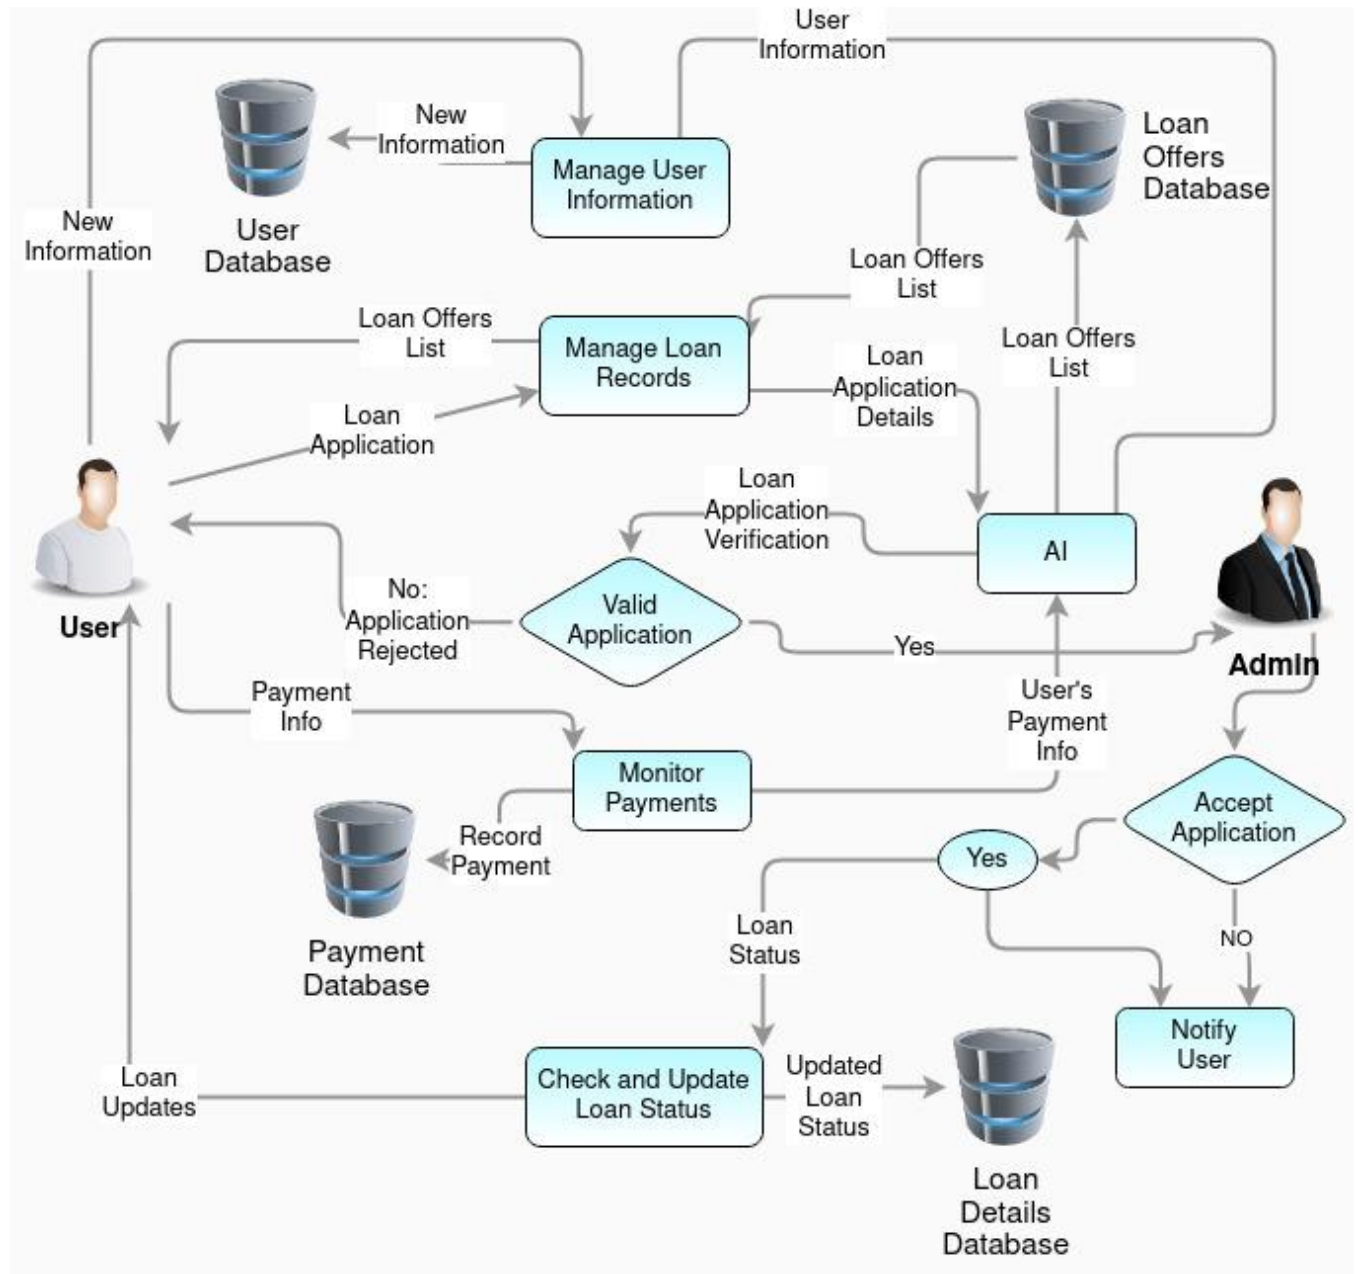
User Information

New Information

Manage User Information

User Database

New Information

Loan Offers Database

Loan Offers List

Loan Offers List

Manage Loan Records

Loan Offers List

Loan Application Details

Loan Application

Loan Application Verification

AI

User

No: Application Rejected

Valid Application

Yes

Admin

Payment Info

User's Payment Info

Monitor Payments

Record Payment

Payment Database

Accept Application

Yes

Loan Status

NO

Notify User

Check and Update Loan Status

Updated Loan Status

Loan Updates

Loan Details Database